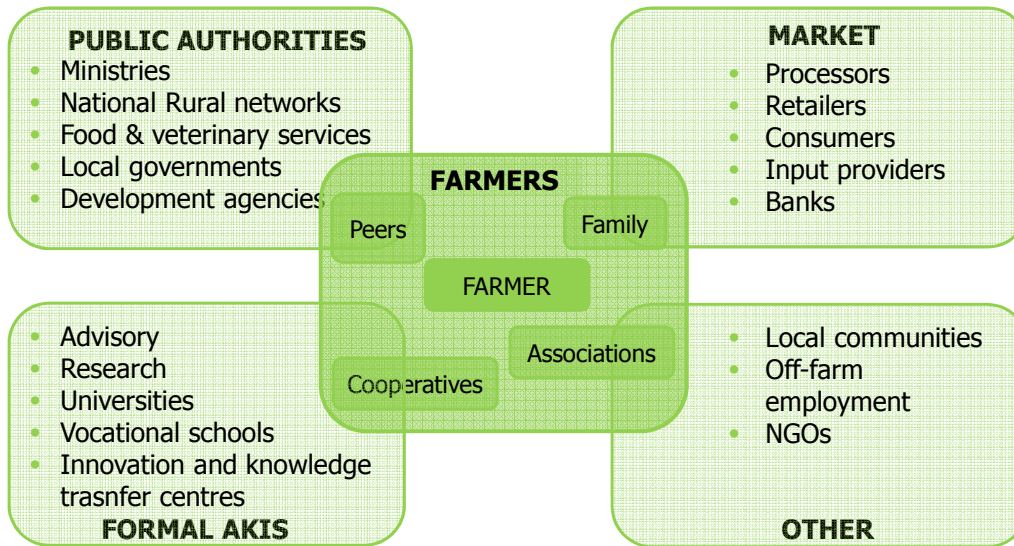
PUBLIC AUTHORITIES
- Ministries
- National Rural networks
- Food & veterinary services
- Local governments
- Development agencies

MARKET
- Processors
- Retailers
- Consumers
- Input providers
- Banks

FARMERS
Peers
Family
FARMER
Associations
Cooperatives

- Advisory
- Research
- Universities
- Vocational schools
- Innovation and knowledge trasnfer centres

FORMAL AKIS

- Local communities
- Off-farm employment
- NGOs

OTHER